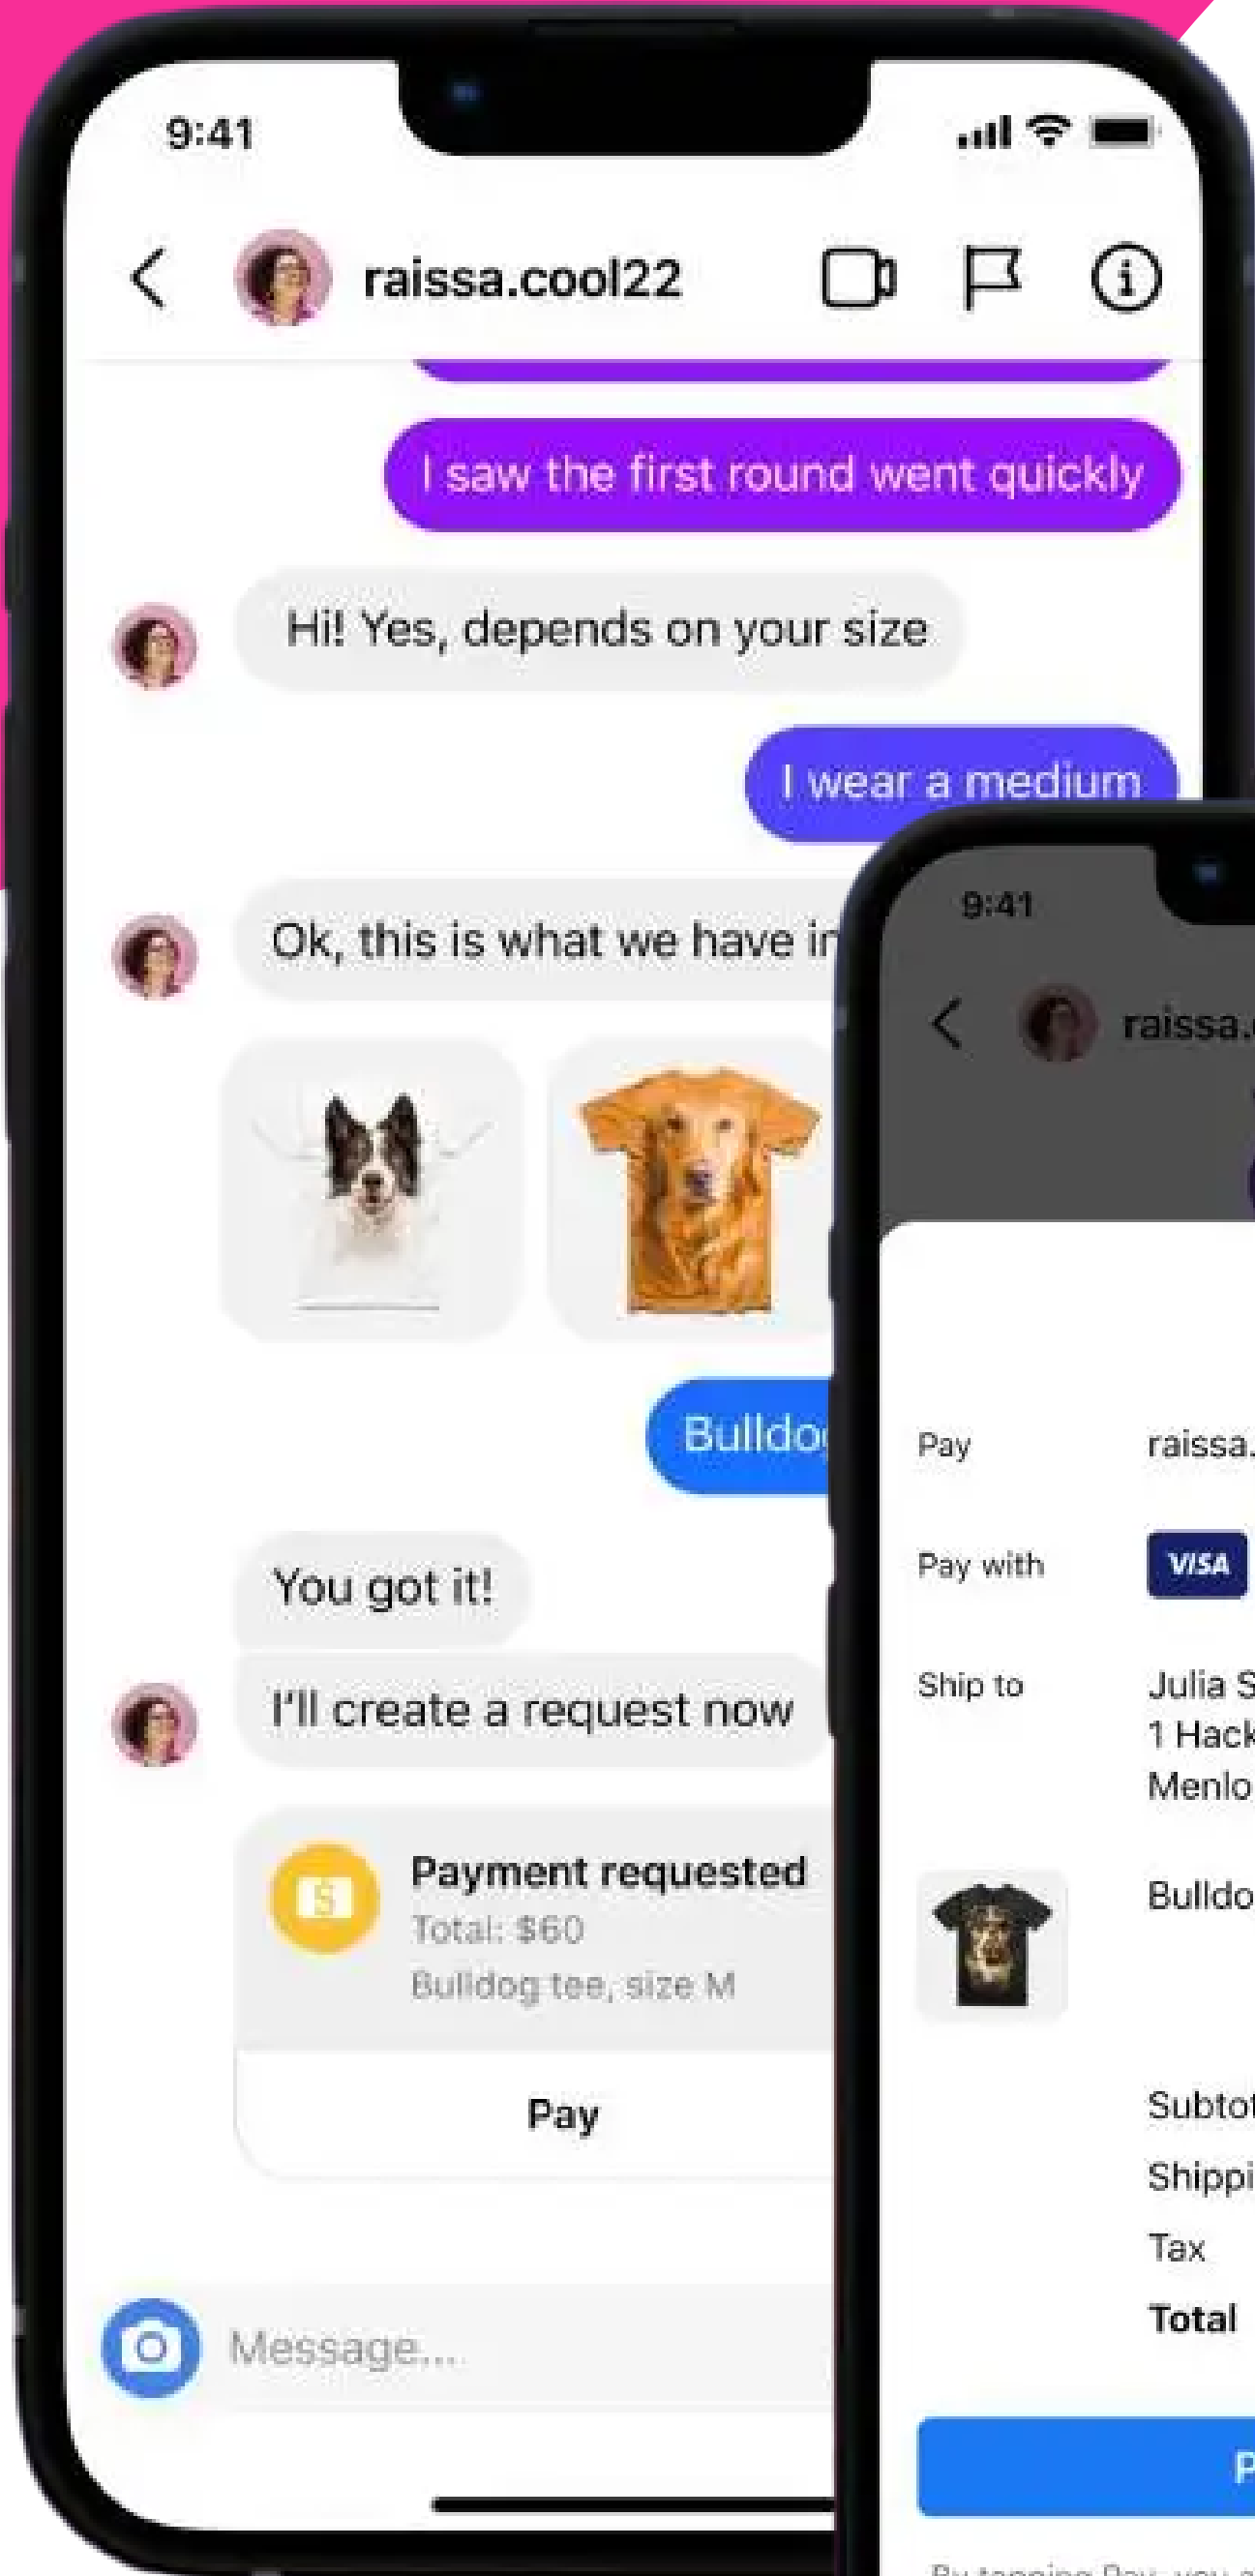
9:41

raissa.cool22

I saw the first round went quickly

Hi! Yes, depends on your size

I wear a medium

Ok, this is what we have in

Bulldo

You got it!

I'll create a request now

Payment requested
Total: $60
Bulldog tee, size M

Pay

Message...

9:41

raissa.

Pay raissa.

Pay with VISA

Ship to Julia S
1 Hack
Menlo

Bulldo

Subtot
Shippi
Tax
Total

P

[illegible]